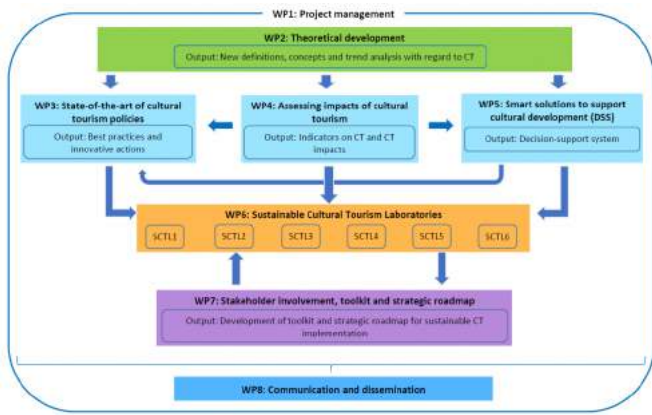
WP1: Project management

WP2: Theoretical development

Output: New definitions, concepts and trend analysis with regard to CT

WP3: State-of-the-art of cultural tourism policies

Output: Best practices and innovative actions

WP4: Assessing impacts of cultural tourism

Output: Indicators on CT and CT impacts

WP5: Smart solutions to support cultural development (DSS)

Output: Decision-support system

WP6: Sustainable Cultural Tourism Laboratories

SCTL1

SCTL2

SCTL3

SCTL4

SCTL5

SCTL6

WP7: Stakeholder involvement, toolkit and strategic roadmap

Output: Development of toolkit and strategic roadmap for sustainable CT implementation

WP8: Communication and dissemination